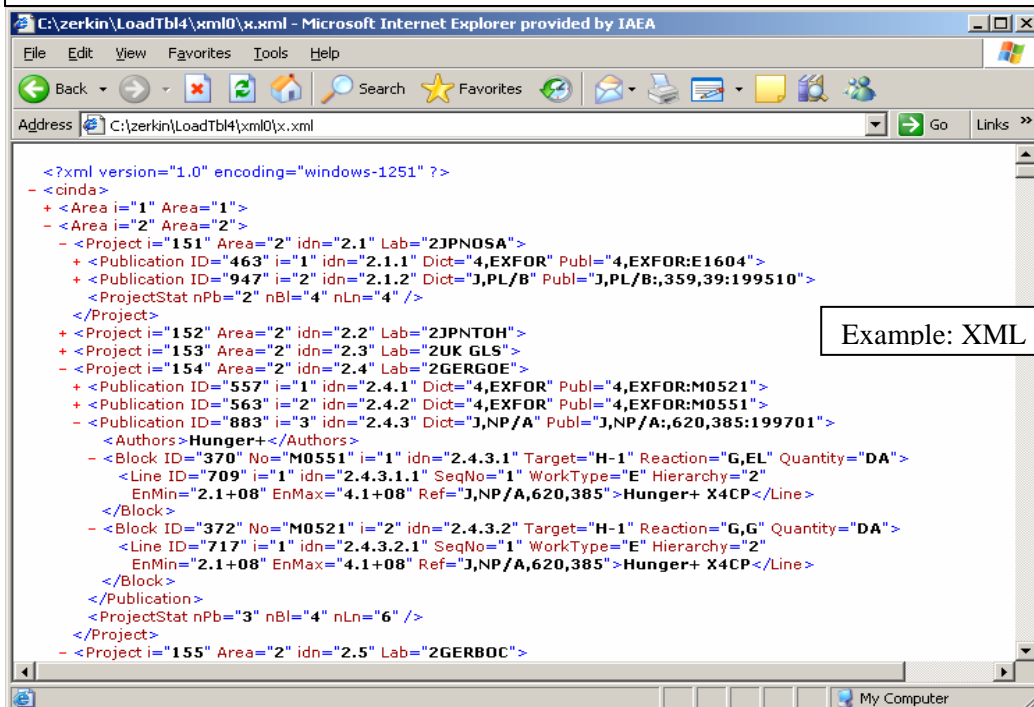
C:\zerkin\LoadTbl4\xml0\x.xml - Microsoft Internet Explorer provided by IAEA

File Edit View Favorites Tools Help

Back Search Favorites

Address C:\zerkin\LoadTbl4\xml0\x.xml Go Links »

<?xml version="1.0" encoding="windows-1251" ?>
- <cinda>
+ <Area i="1" Area="1">
- <Area i="2" Area="2">
- <Project i="151" Area="2" idn="2.1" Lab="2JPNOSA">
+ <Publication ID="463" i="1" idn="2.1.1" Dict="4,EXFOR" Publ="4,EXFOR:E1604">
+ <Publication ID="947" i="2" idn="2.1.2" Dict="J,PL/B" Publ="J,PL/B:,359,39:199510">
<ProjectStat nPb="2" nBl="4" nLn="4" />
</Project>
+ <Project i="152" Area="2" idn="2.2" Lab="2JPNTOH">
+ <Project i="153" Area="2" idn="2.3" Lab="2UK GLS">
- <Project i="154" Area="2" idn="2.4" Lab="2GERGOE">
+ <Publication ID="557" i="1" idn="2.4.1" Dict="4,EXFOR" Publ="4,EXFOR:M0521">
+ <Publication ID="563" i="2" idn="2.4.2" Dict="4,EXFOR" Publ="4,EXFOR:M0551">
- <Publication ID="883" i="3" idn="2.4.3" Dict="J,NP/A" Publ="J,NP/A:,620,385:199701">
<Authors>Hunger+</Authors>
- <Block ID="370" No="M0551" i="1" idn="2.4.3.1" Target="H-1" Reaction="G,EL" Quantity="DA">
<Line ID="709" i="1" idn="2.4.3.1.1" SeqNo="1" WorkType="E" Hierarchy="2" EnMin="2.1+08" EnMax="4.1+08" Ref="J,NP/A,620,385">Hunger+ X4CP</Line>
</Block>
- <Block ID="372" No="M0521" i="2" idn="2.4.3.2" Target="H-1" Reaction="G,G" Quantity="DA">
<Line ID="717" i="1" idn="2.4.3.2.1" SeqNo="1" WorkType="E" Hierarchy="2" EnMin="2.1+08" EnMax="4.1+08" Ref="J,NP/A,620,385">Hunger+ X4CP</Line>
</Block>
</Publication>
<ProjectStat nPb="3" nBl="4" nLn="6" />
</Project>
- <Project i="155" Area="2" idn="2.5" Lab="2GERBOC">

Example: XML

My Computer